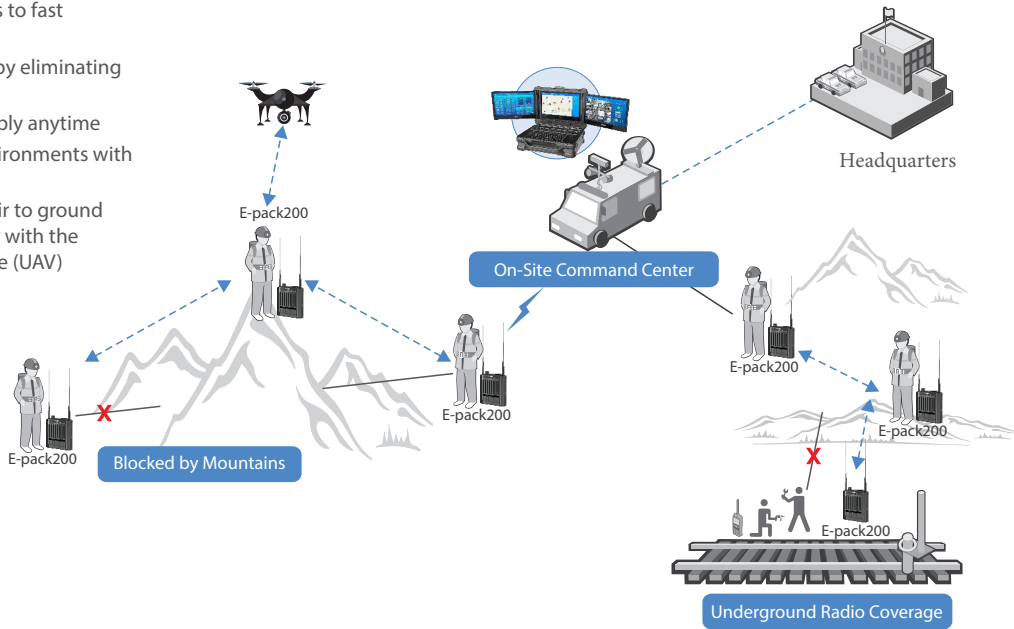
s to fast

by eliminating

oly anytime
ironments with

ir to ground
with the
e (UAV)

Headquarters

E-pack200

On-Site Command Center

E-pack200

E-pack200

E-pack200

E-pack200

E-pack200

E-pack200

Blocked by Mountains

Underground Radio Coverage